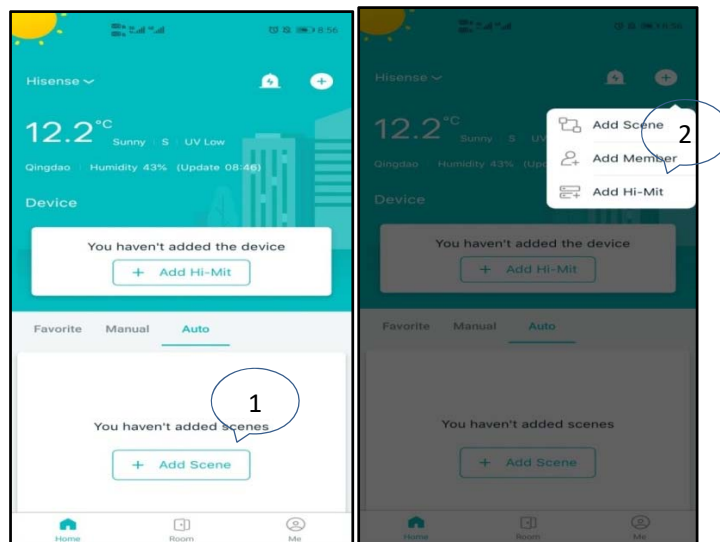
8:56

Hisense

12.2°C Sunny | S | UV Low

Qingdao | Humidity 43% (Update 08:46)

Device

You haven't added the device

+ Add Hi-Mit

Favorite Manual Auto

1

You haven't added scenes

+ Add Scene

Home Room Me

Hisense

12.2°C Sunny | S | UV

Qingdao | Humidity 43% (Upd

Add Scene

2

Add Member

Add Hi-Mit

Device

You haven't added the device

+ Add Hi-Mit

Favorite Manual Auto

You haven't added scenes

+ Add Scene

Home Room Me